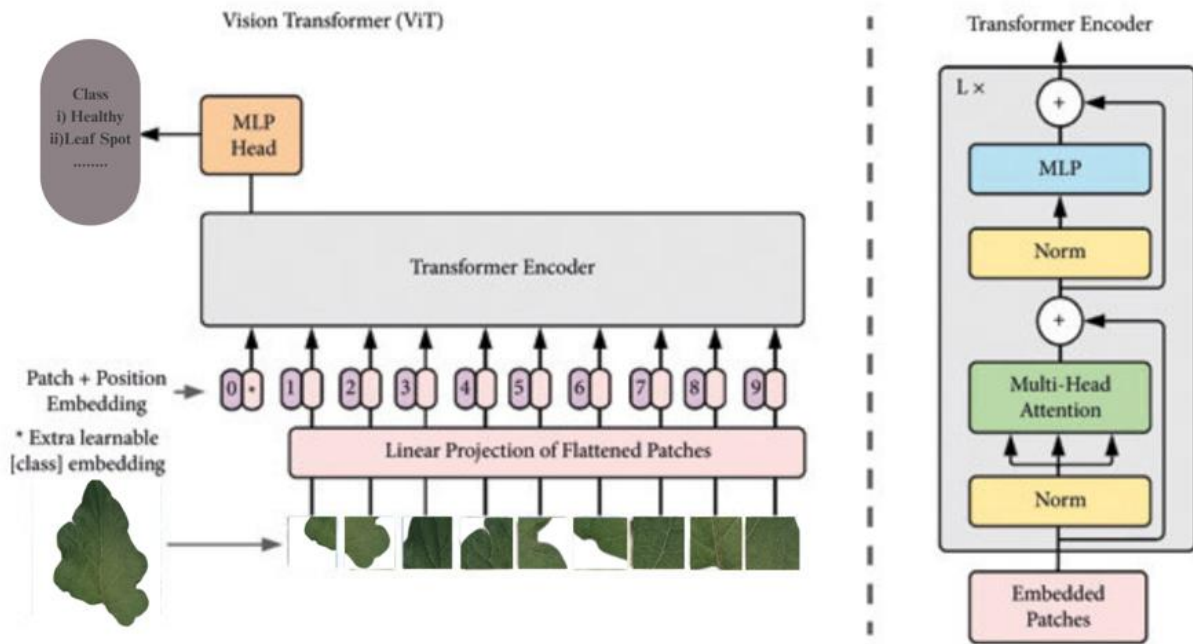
Vision Transformer (ViT)

Class
i) Healthy
ii)Leaf Spot
........

MLP Head

Transformer Encoder

Patch + Position Embedding

* Extra learnable [class] embedding

0 * 1 2 3 4 5 6 7 8 9

Linear Projection of Flattened Patches

Transformer Encoder

L ×

+

MLP

Norm

+

Multi-Head Attention

Norm

Embedded Patches